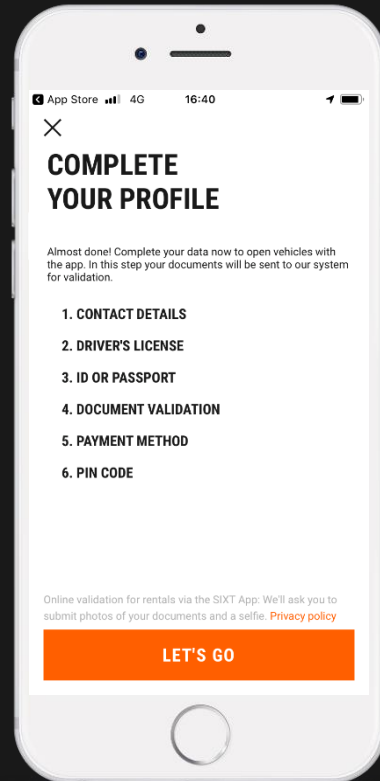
App Store 4G 16:40

COMPLETE YOUR PROFILE

Almost done! Complete your data now to open vehicles with the app. In this step your documents will be sent to our system for validation.

1. CONTACT DETAILS

2. DRIVER'S LICENSE

3. ID OR PASSPORT

4. DOCUMENT VALIDATION

5. PAYMENT METHOD

6. PIN CODE

Online validation for rentals via the SIXT App: We'll ask you to submit photos of your documents and a selfie. Privacy policy

LET'S GO